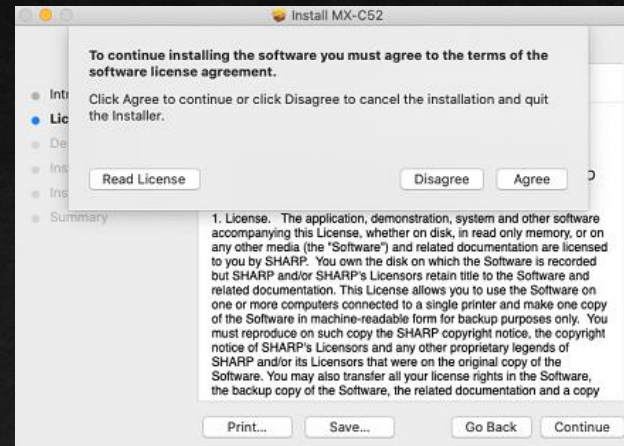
Install MX-C52

To continue installing the software you must agree to the terms of the software license agreement.

Click Agree to continue or click Disagree to cancel the installation and quit the Installer.

Read License

Disagree

Agree

Intr

Lic

De

Ins

Ins

Summary

D

1. License. The application, demonstration, system and other software accompanying this License, whether on disk, in read only memory, or on any other media (the "Software") and related documentation are licensed to you by SHARP. You own the disk on which the Software is recorded but SHARP and/or SHARP's Licensors retain title to the Software and related documentation. This License allows you to use the Software on one or more computers connected to a single printer and make one copy of the Software in machine-readable form for backup purposes only. You must reproduce on such copy the SHARP copyright notice, the copyright notice of SHARP's Licensors and any other proprietary legends of SHARP and/or its Licensors that were on the original copy of the Software. You may also transfer all your license rights in the Software, the backup copy of the Software, the related documentation and a copy

Print...

Save...

Go Back

Continue